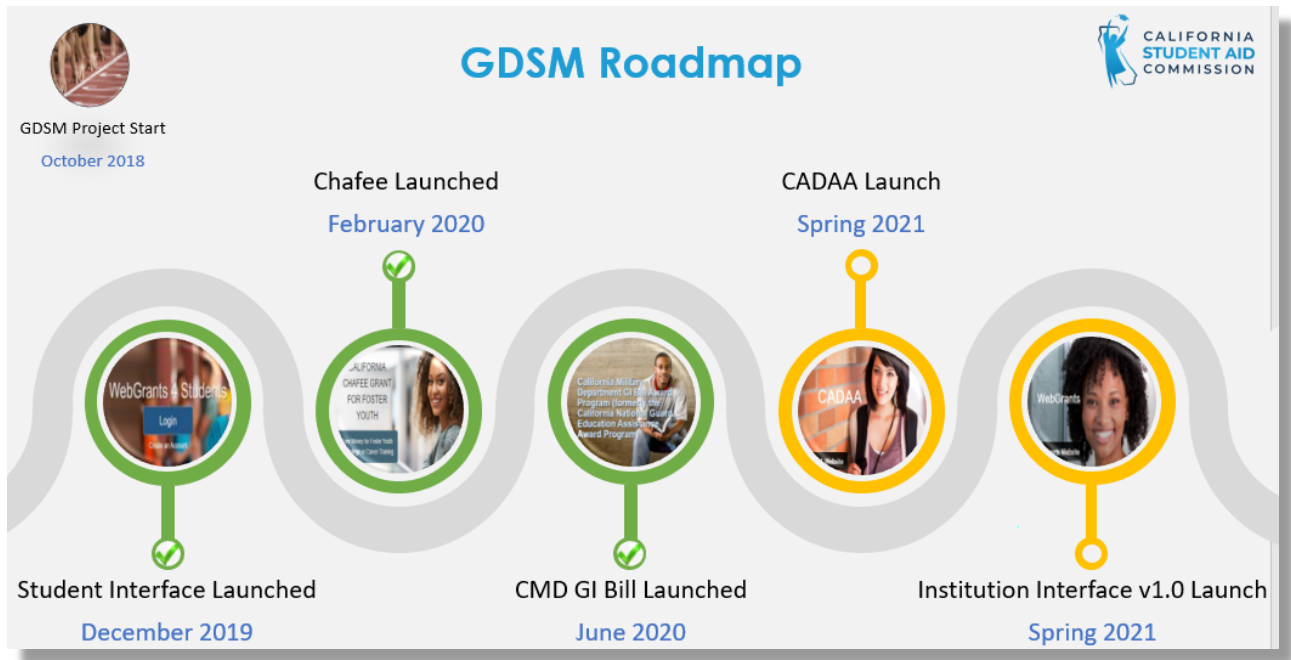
GDSM Roadmap

CALIFORNIA
STUDENT AID
COMMISSION

GDSM Project Start
October 2018

Chafee Launched
February 2020

CADAA Launch
Spring 2021

WebGrants 4 Students
Login
Create an Account

CALIFORNIA
CHAFEE GRANT
FOR FOSTER
YOUTH

California Military Department GI Bill Award Program (formerly the California National Guard Education Assistance Award Program)

CADAA

WebGrants

Student Interface Launched
December 2019

CMD GI Bill Launched
June 2020

Institution Interface v1.0 Launch
Spring 2021